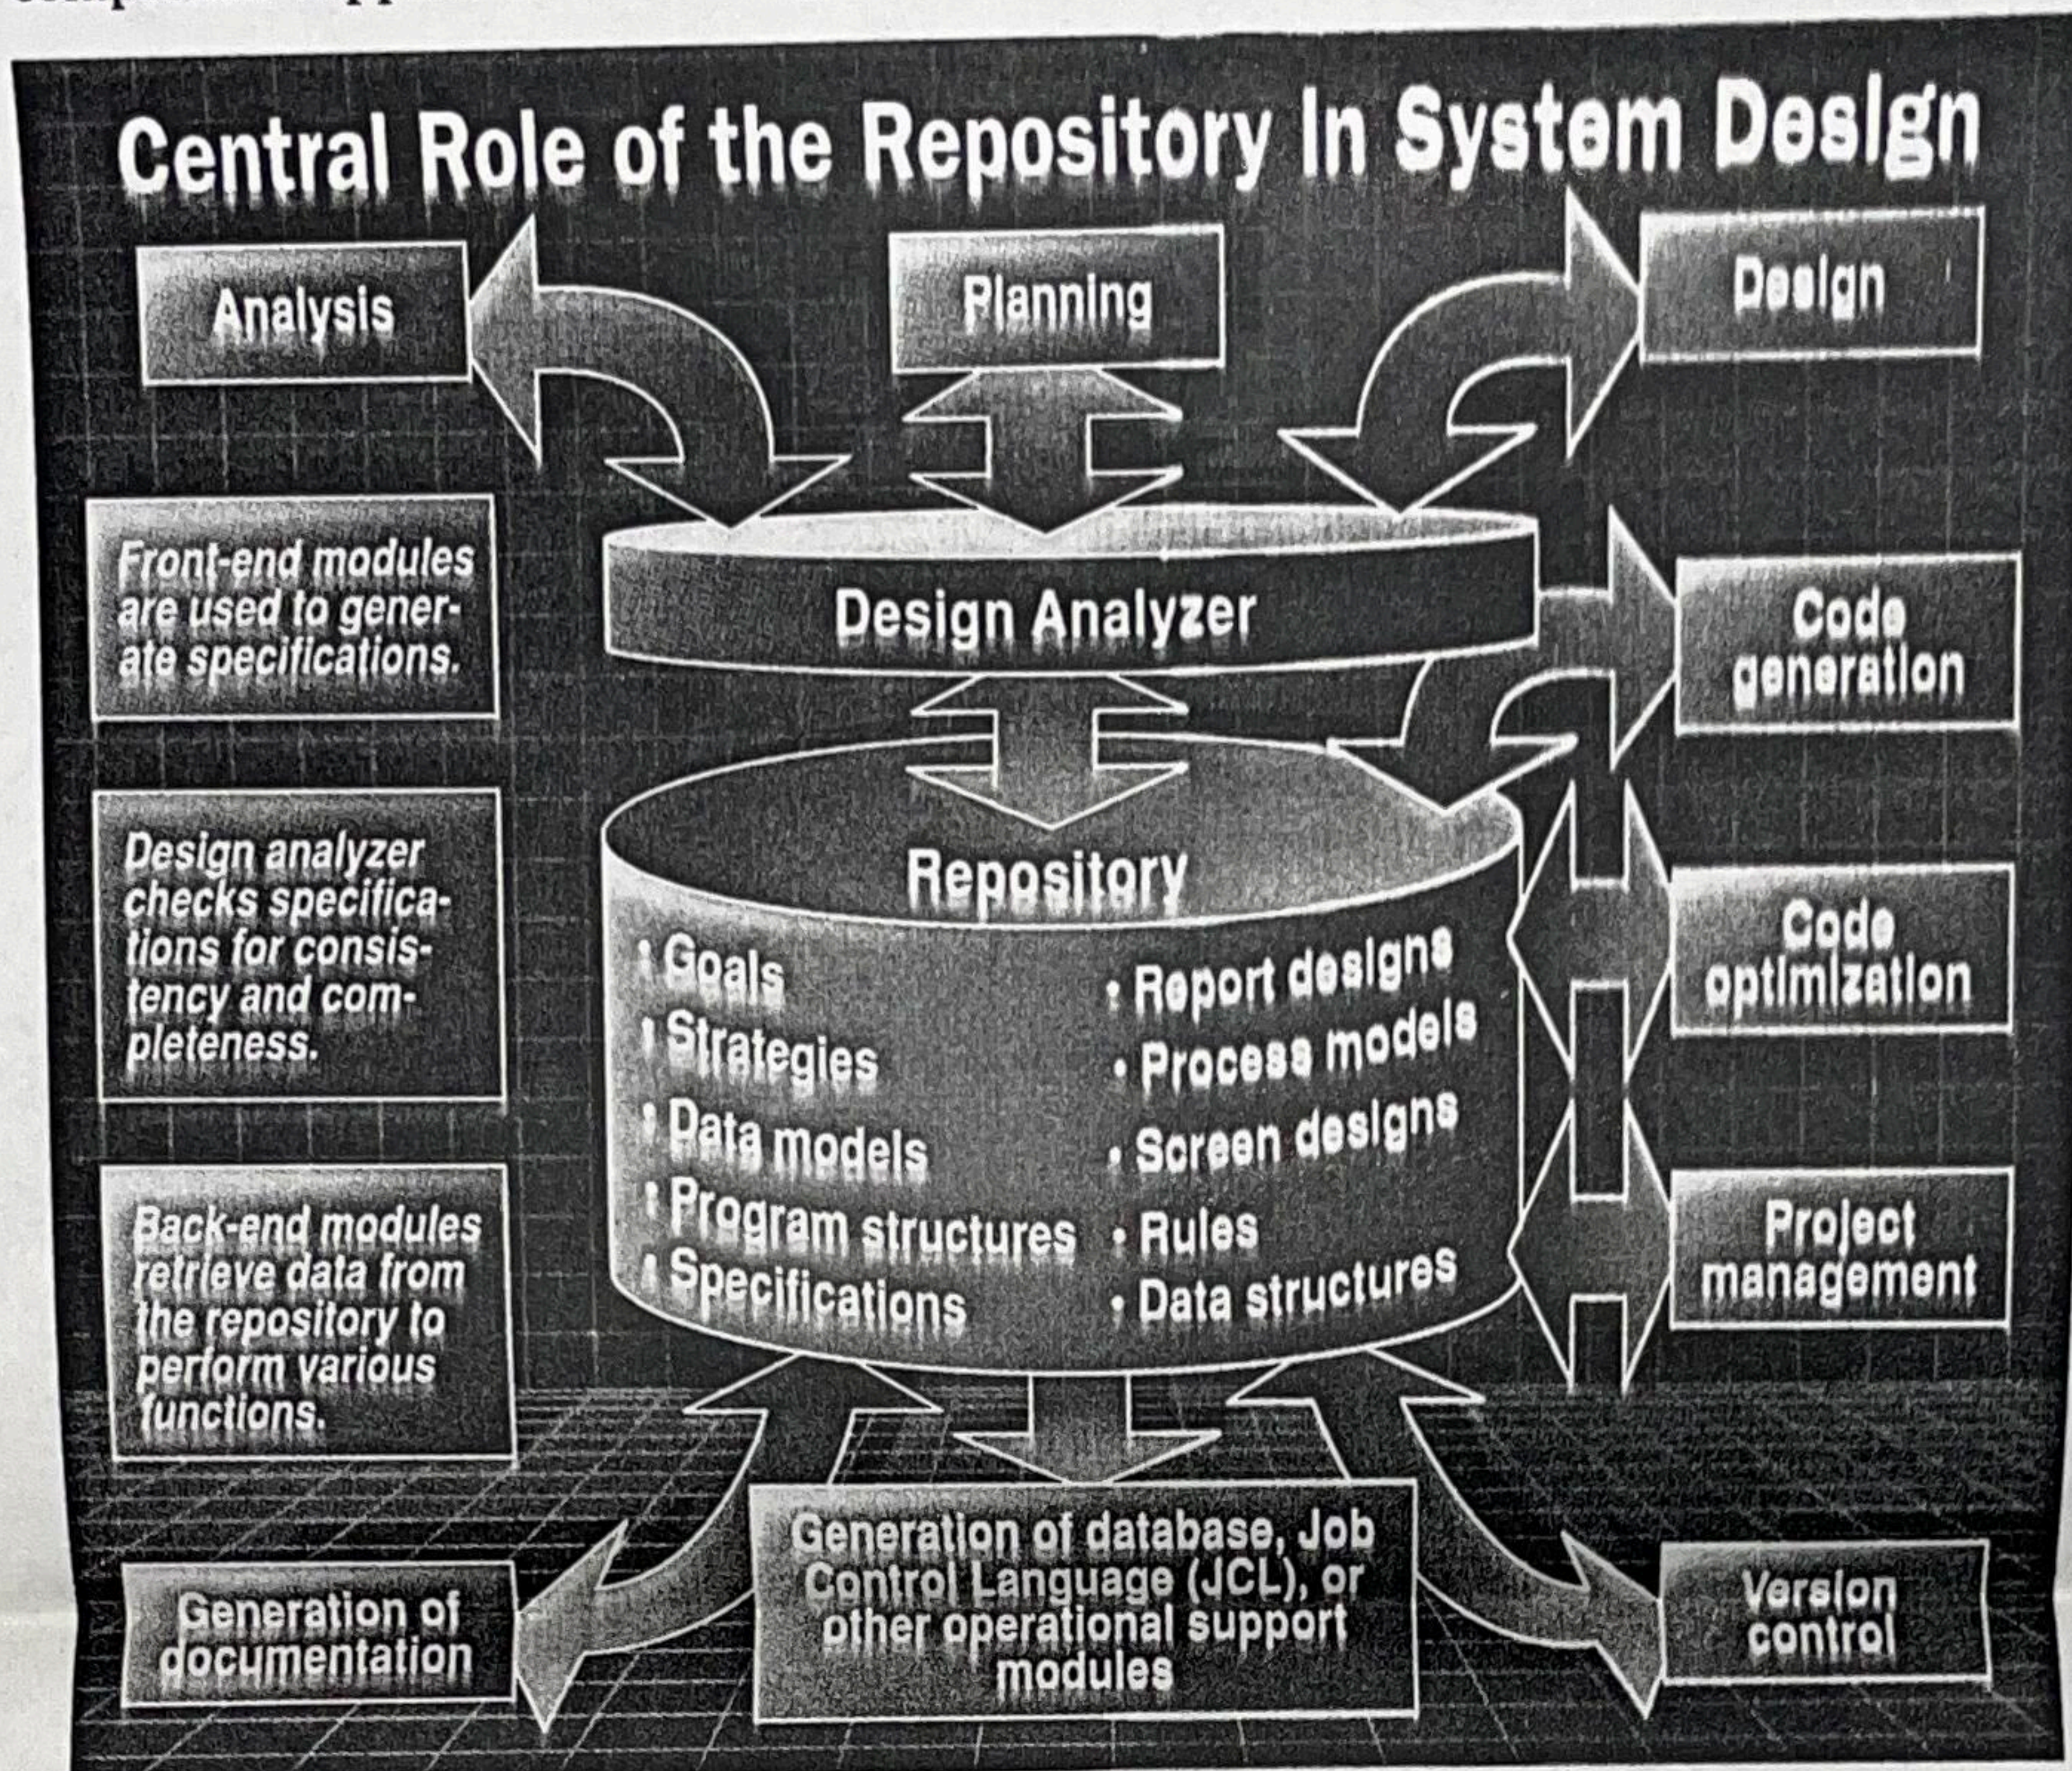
Central Role of the Repository In System Design

Analysis

Planning

Design

Front-end modules are used to generate specifications.

Design Analyzer

Code generation

Design analyzer checks specifications for consistency and completeness.

Repository

• Goals
• Strategies
• Data models
• Program structures
• Specifications

• Report designs
• Process models
• Screen designs
• Rules
• Data structures

Code optimization

Back-end modules retrieve data from the repository to perform various functions.

Project management

Generation of documentation

Generation of database, Job Control Language (JCL), or other operational support modules

Version control